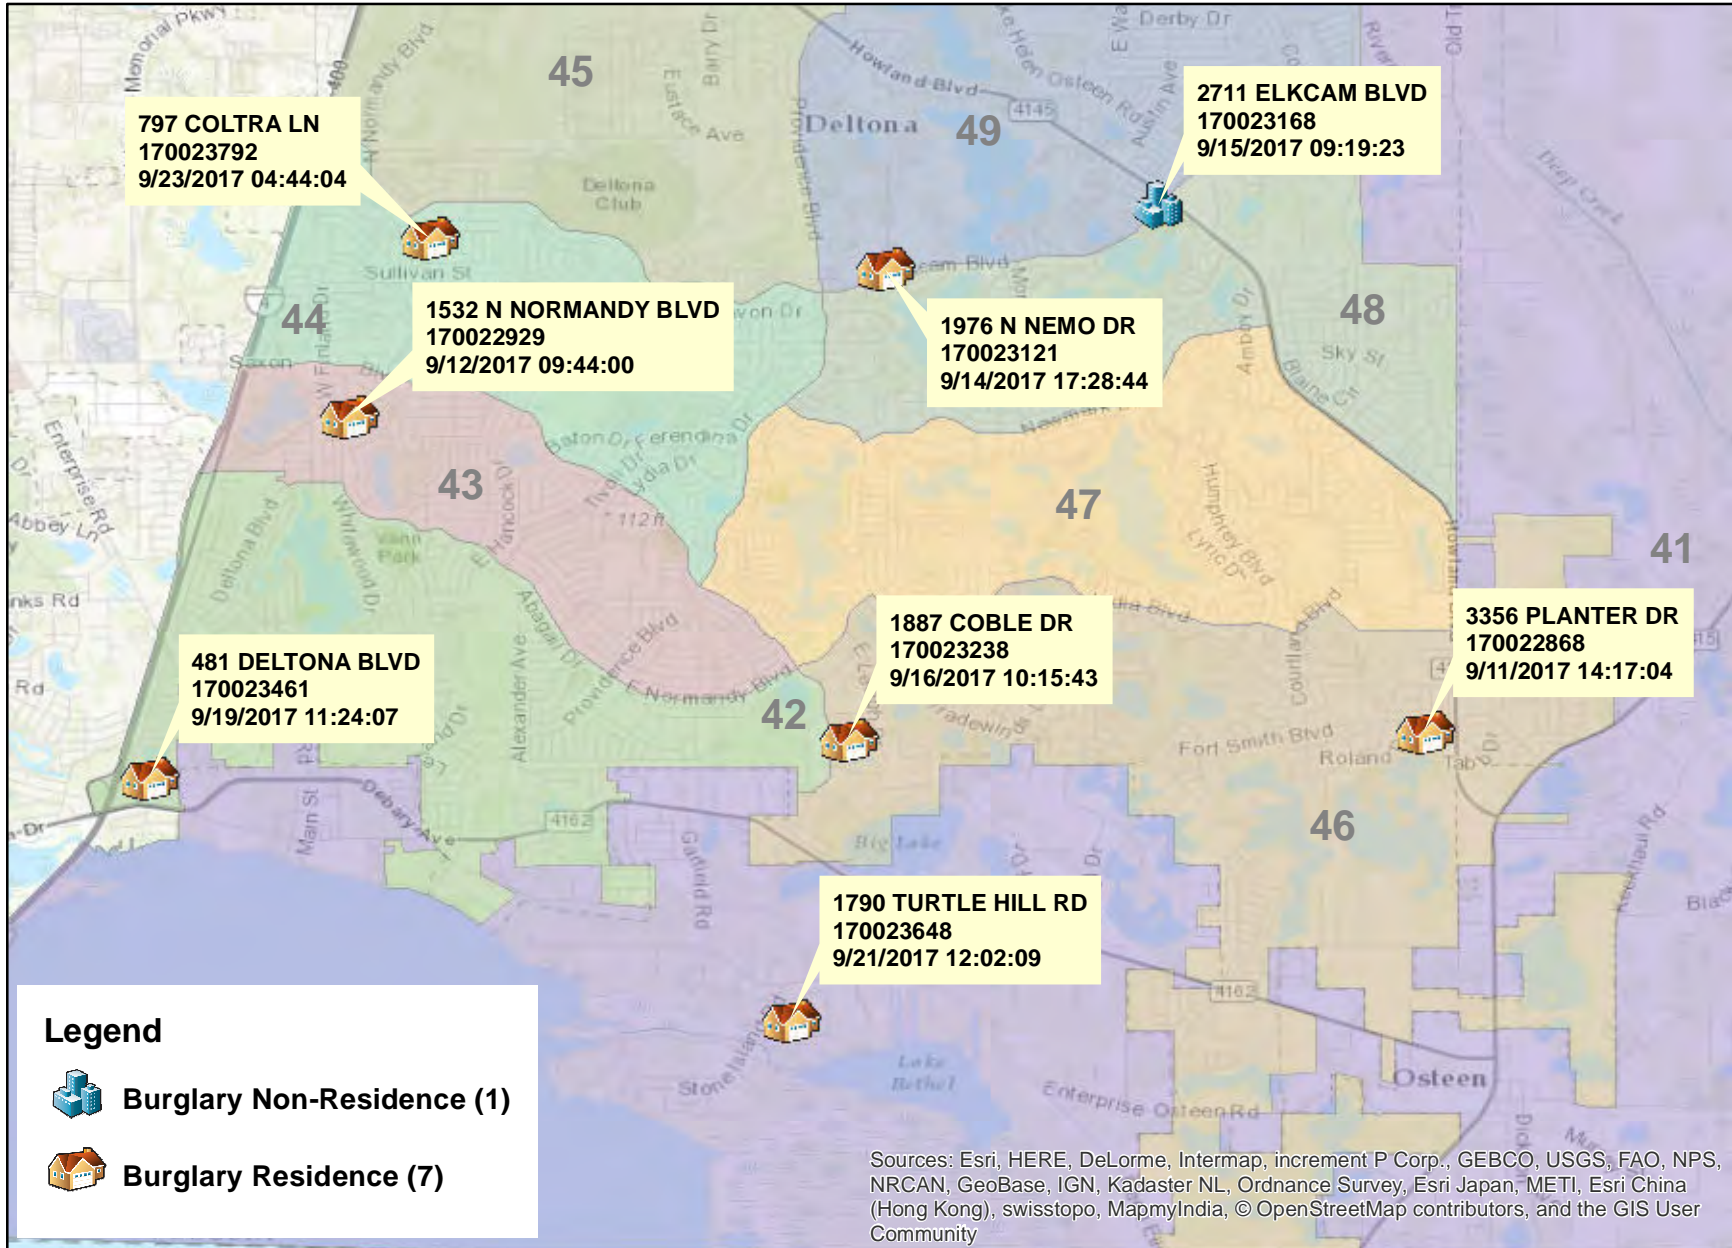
797 COLTRA LN
170023792
9/23/2017 04:44:04

2711 ELKCAM BLVD
170023168
9/15/2017 09:19:23

1532 N NORMANDY BLVD
170022929
9/12/2017 09:44:00

1976 N NEMO DR
170023121
9/14/2017 17:28:44

1887 COBLE DR
170023238
9/16/2017 10:15:43

3356 PLANTER DR
170022868
9/11/2017 14:17:04

481 DELTONA BLVD
170023461
9/19/2017 11:24:07

1790 TURTLE HILL RD
170023648
9/21/2017 12:02:09

45
49
44
48
43
47
41
42
46

Memorial Pkwy
Deltona
Deltona Club
Sullivan St
Howland Blvd
Derby Dr
Eustace Ave
Providence Blvd
Saxon
Enterprise Rd
Abbey Ln
Vann Park
Fort Smith Blvd
Roland
Sky St
Debary Ave
Main St
Alexander Ave
Garfield Rd
Big Lake
Lake Bethel
Enterprise Osteen Rd
Osteen
Humphrey Blvd
Courtland Blvd
Deltona Blvd
E Normandy Blvd
Lydia Dr
Ferendina Dr
Deep Creek
4145
4162
415
112 ft

Legend
Burglary Non-Residence (1)
Burglary Residence (7)

Sources: Esri, HERE, DeLorme, Intermap, increment P Corp., GEBCO, USGS, FAO, NPS, NRCAN, GeoBase, IGN, Kadaster NL, Ordnance Survey, Esri Japan, METI, Esri China (Hong Kong), swisstopo, MapmyIndia, © OpenStreetMap contributors, and the GIS User Community